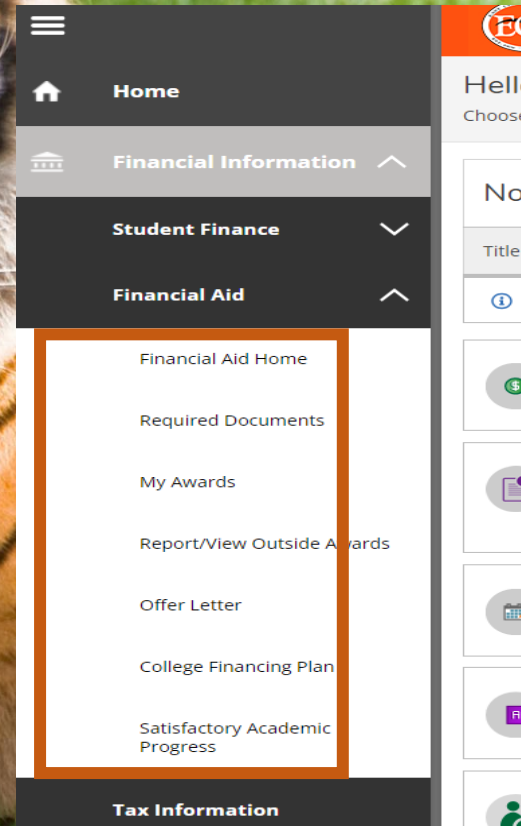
Home

Financial Information

Student Finance

Financial Aid

Financial Aid Home

Required Documents

My Awards

Report/View Outside Awards

Offer Letter

College Financing Plan

Satisfactory Academic Progress

Tax Information

Hell

Choose

No

Title